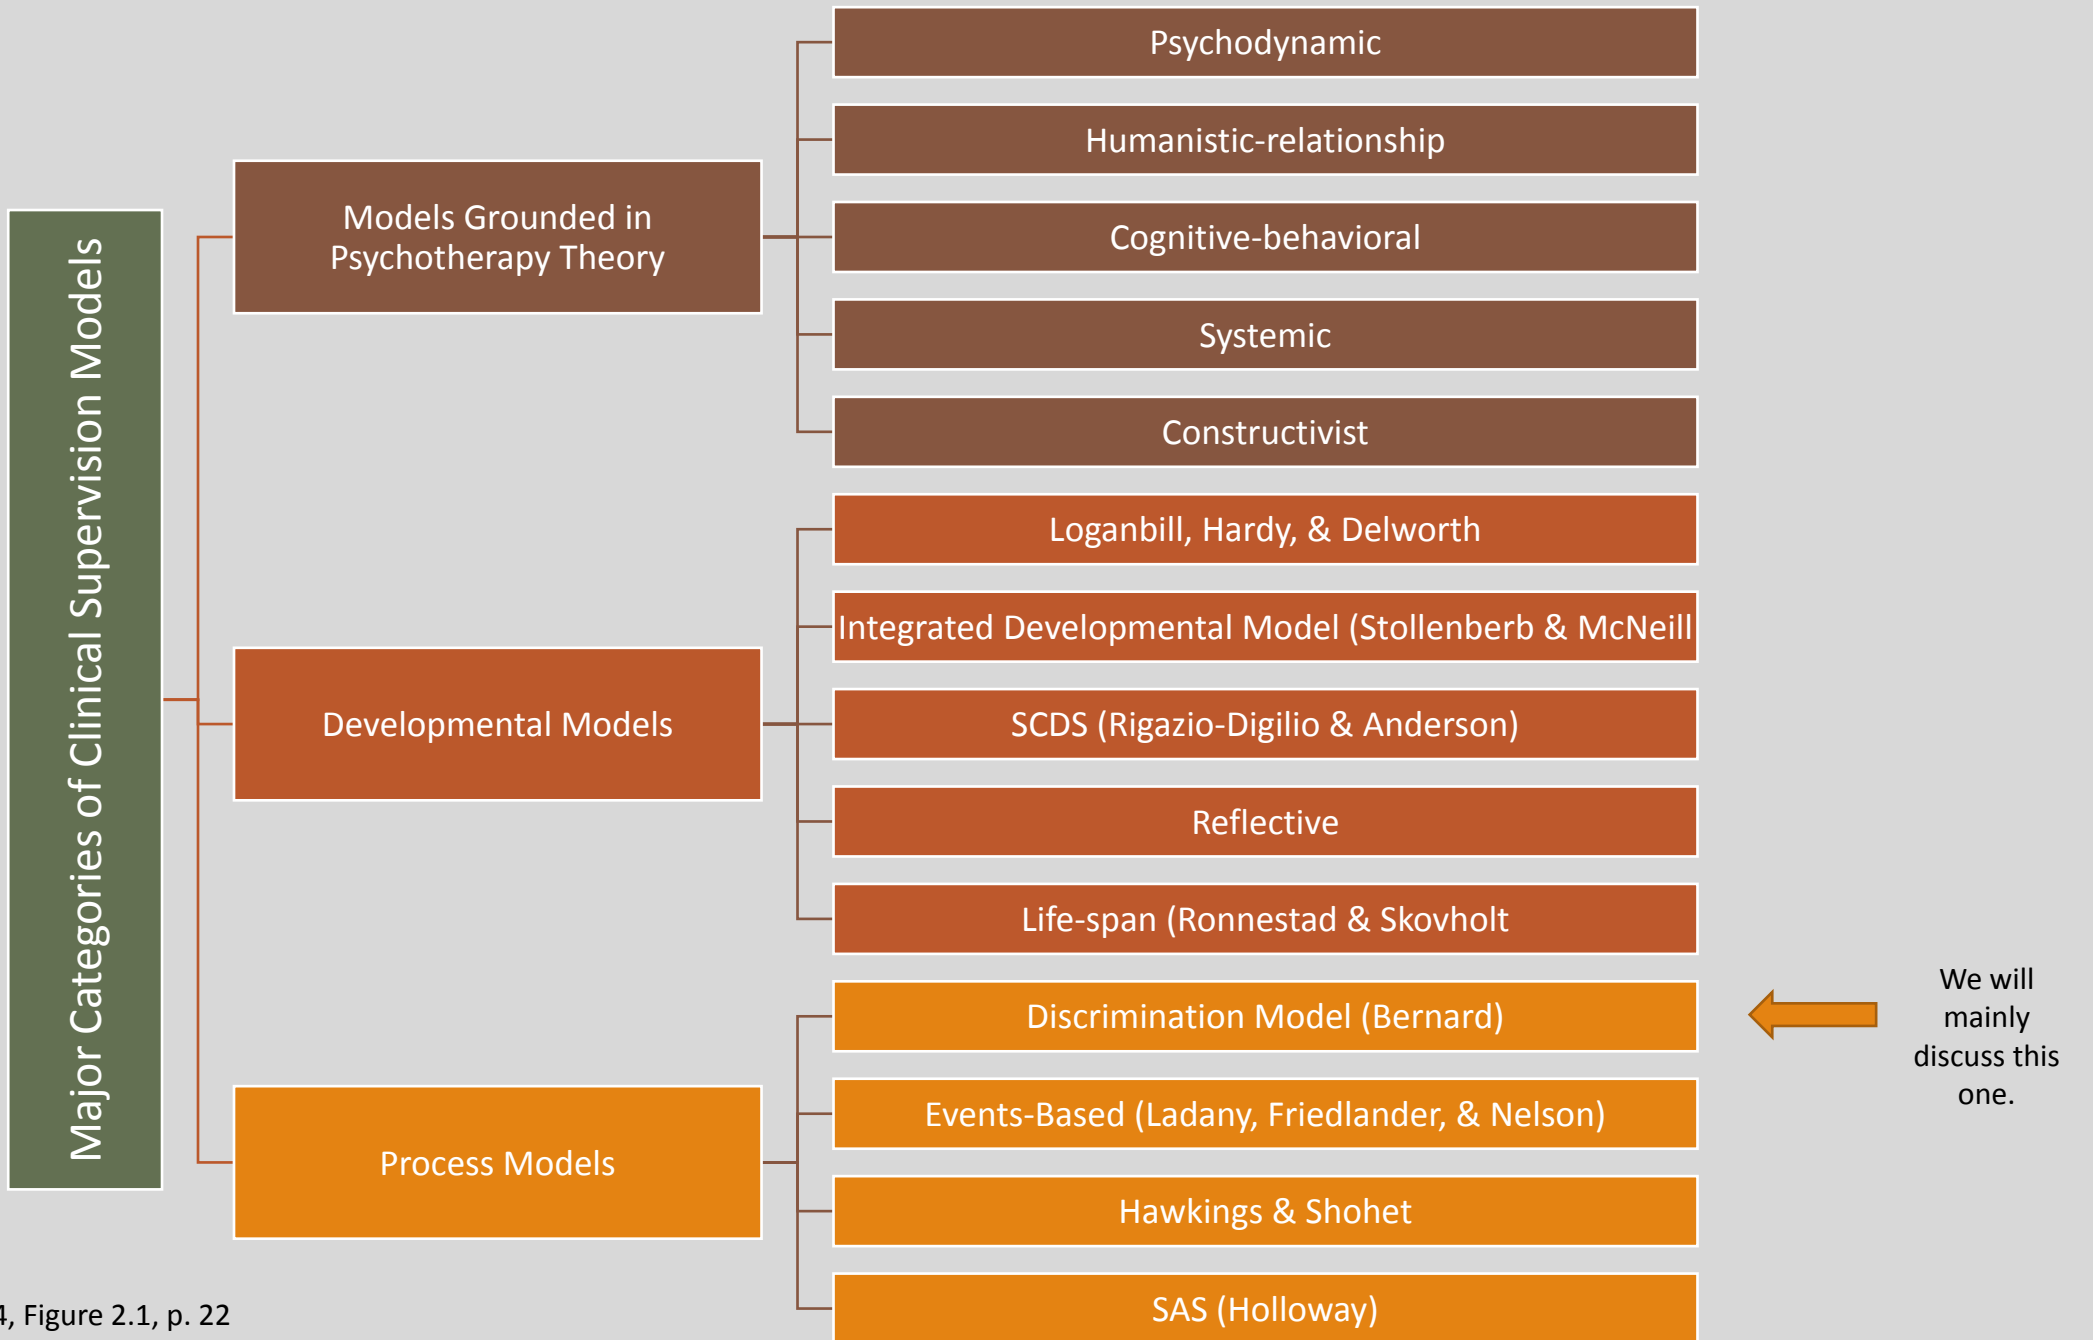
Major Categories of Clinical Supervision Models

Models Grounded in Psychotherapy Theory

Psychodynamic

Humanistic-relationship

Cognitive-behavioral

Systemic

Constructivist

Developmental Models

Loganbill, Hardy, & Delworth

Integrated Developmental Model (Stollenberb & McNeill

SCDS (Rigazio-Digilio & Anderson)

Reflective

Life-span (Ronnestad & Skovholt

Process Models

Discrimination Model (Bernard)

We will mainly discuss this one.

Events-Based (Ladany, Friedlander, & Nelson)

Hawkings & Shohet

SAS (Holloway)

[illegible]4, Figure 2.1, p. 22